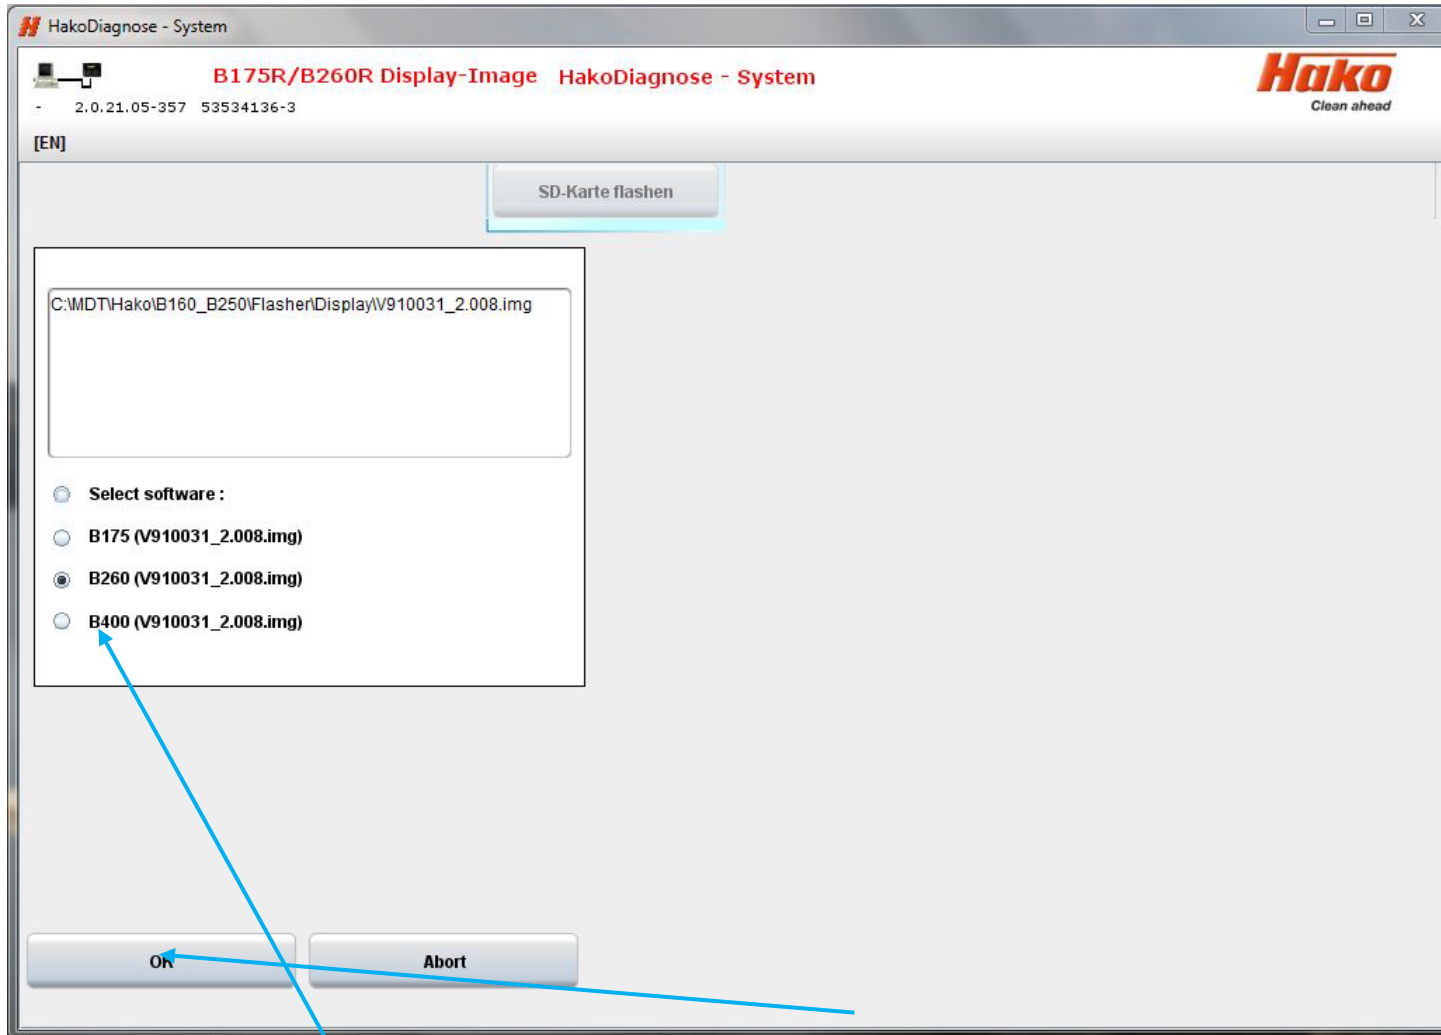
HakoDiagnose - System

B175R/B260R Display-Image HakoDiagnose - System

Hako
Clean ahead

- 2.0.21.05-357 53534136-3

[EN]

SD-Karte flashen

C:\MDT\Hako\B160_B250\Flasher\Display\V910031_2.008.img

Select software :

B175 (V910031_2.008.img)

B260 (V910031_2.008.img)

B400 (V910031_2.008.img)

OK

Abort